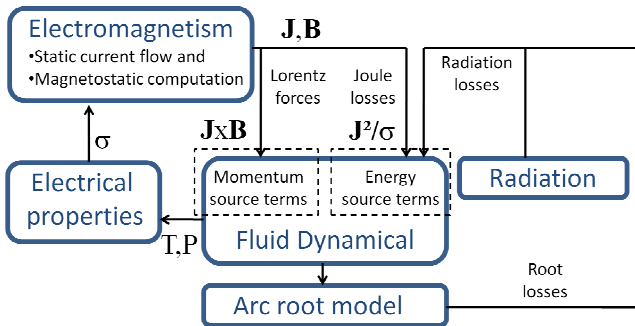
Electromagnetism
•Static current flow and
•Magnetostatic computation

$\mathbf{J},\mathbf{B}$

Lorentz forces

Joule losses

Radiation losses

$\sigma$

$\mathbf{J}\times\mathbf{B}$

$\mathbf{J}^2/\sigma$

Electrical properties

Momentum source terms

Energy source terms

Radiation

T,P

Fluid Dynamical

Root losses

Arc root model